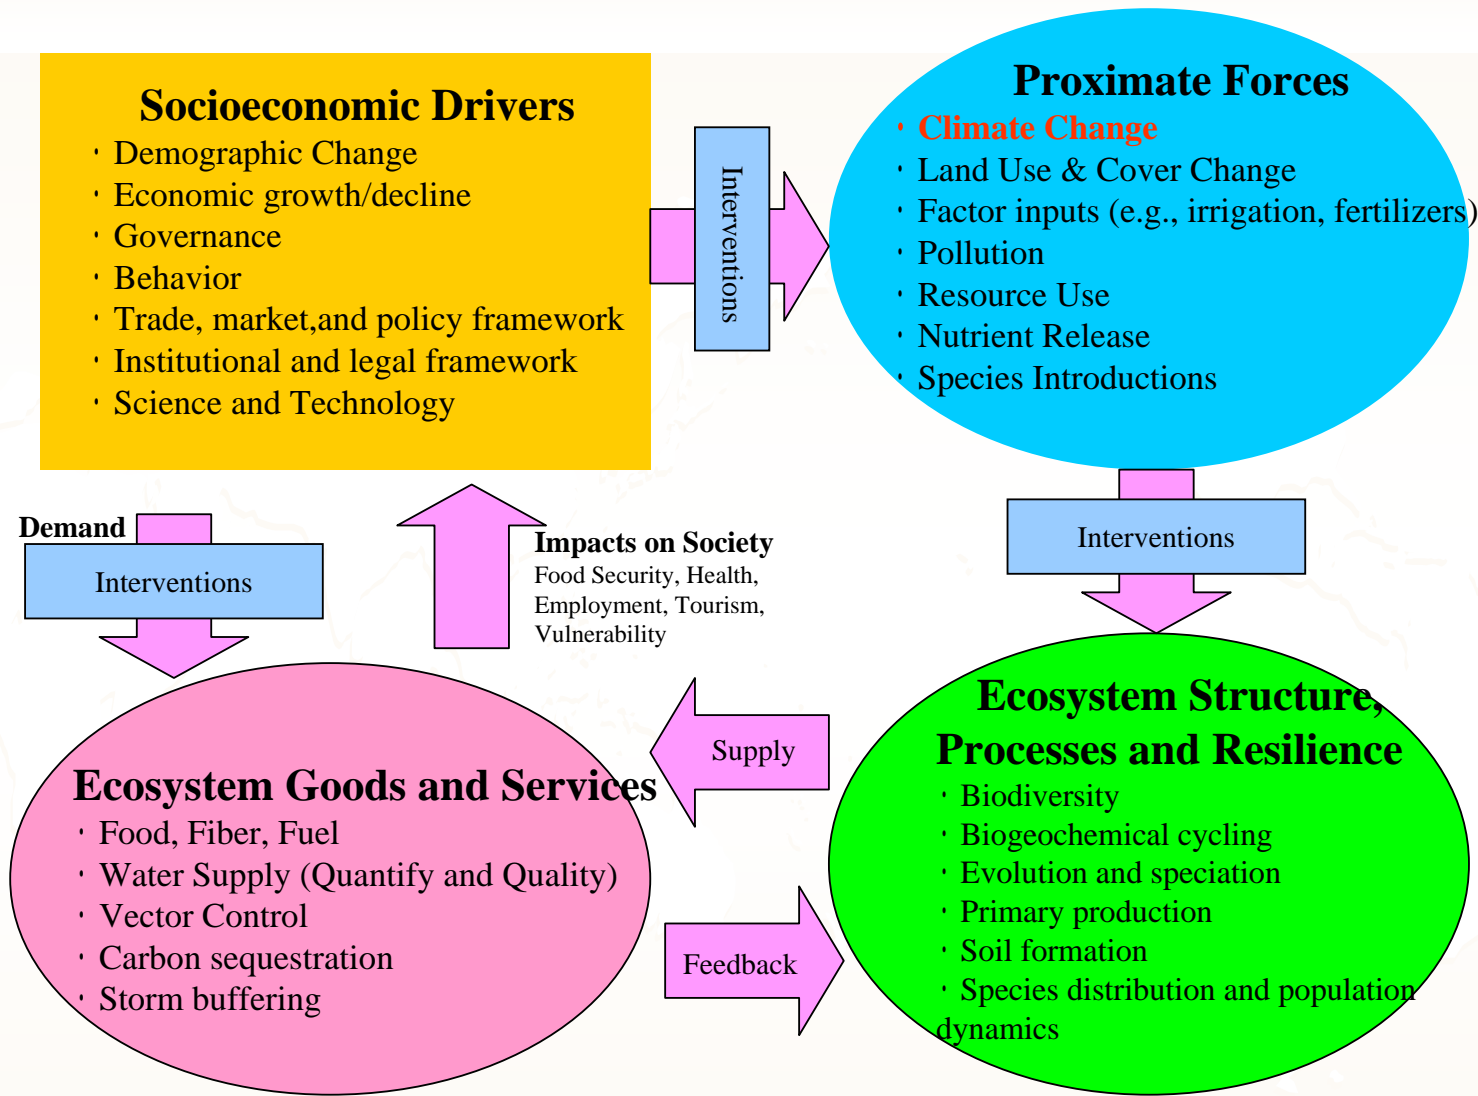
Socioeconomic Drivers
• Demographic Change
• Economic growth/decline
• Governance
• Behavior
• Trade, market,and policy framework
• Institutional and legal framework
• Science and Technology

Interventions

Proximate Forces
• Climate Change
• Land Use & Cover Change
• Factor inputs (e.g., irrigation, fertilizers)
• Pollution
• Resource Use
• Nutrient Release
• Species Introductions

Demand

Interventions

Impacts on Society
Food Security, Health, Employment, Tourism, Vulnerability

Interventions

Supply

Ecosystem Goods and Services
• Food, Fiber, Fuel
• Water Supply (Quantify and Quality)
• Vector Control
• Carbon sequestration
• Storm buffering

Feedback

Ecosystem Structure, Processes and Resilience
• Biodiversity
• Biogeochemical cycling
• Evolution and speciation
• Primary production
• Soil formation
• Species distribution and population dynamics